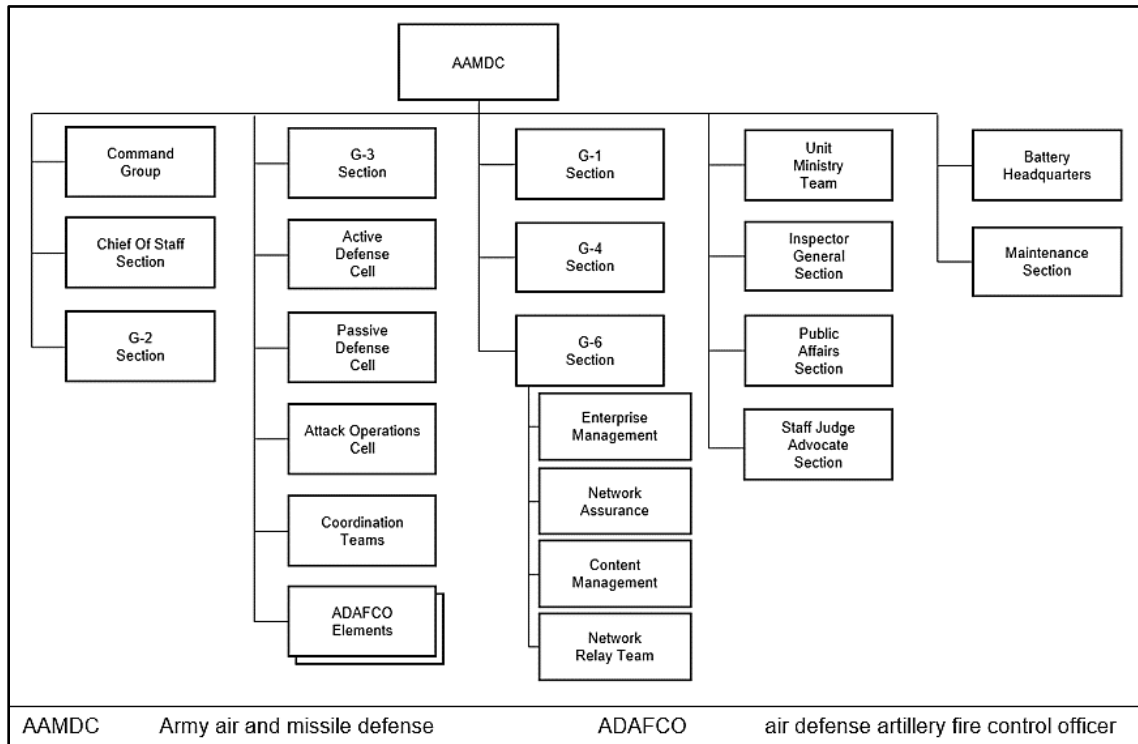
AAMDC

Command Group

Chief Of Staff Section

G-2 Section

G-3 Section

Active Defense Cell

Passive Defense Cell

Attack Operations Cell

Coordination Teams

ADAFCO Elements

G-1 Section

G-4 Section

G-6 Section

Enterprise Management

Network Assurance

Content Management

Network Relay Team

Unit Ministry Team

Inspector General Section

Public Affairs Section

Staff Judge Advocate Section

Battery Headquarters

Maintenance Section

AAMDC Army air and missile defense ADAFCO air defense artillery fire control officer